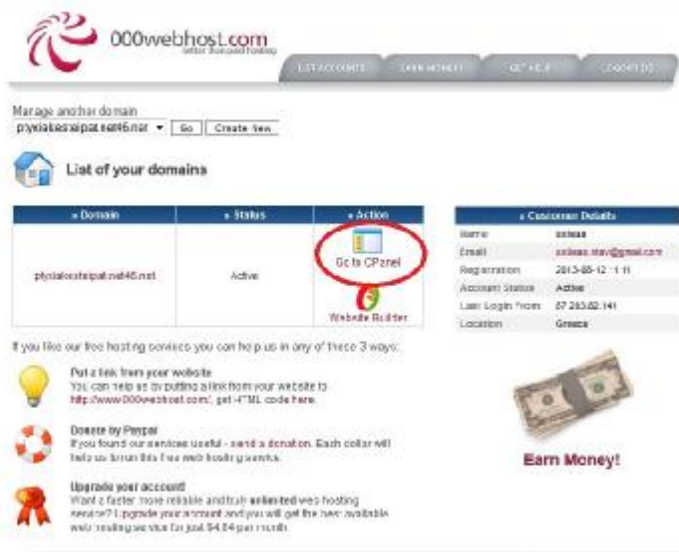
000webhost.com
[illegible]

LIST ACCOUNTS | EARN MONEY | GET HELP | LOGOUT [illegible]

Manage another domain
ptyxiakesnaipat.net46.net ▾ | Go | Create New

List of your domains

| » Domain | » Status | » Action |
|---|---|---|
| ptyxiakesnaipat.net46.net | Active | Go to CPanel / Website Builder |

| » Customer Details | |
|---|---|
| Name | snleas |
| Email | snleas.stav@gmail.com |
| Registration | 2013-05-12 11:11 |
| Account Status | Active |
| Last Login From | 87.203.62.141 |
| Location | Greece |

If you like our free hosting services you can help us in any of these 3 ways:

Put a link from your website
You can help us by putting a link from your website to http://www.000webhost.com/, get HTML code here.

Donate by Paypal
If you found our services useful - send a donation. Each dollar will help us to run this free web hosting service.

Upgrade your account!
Want a faster, more reliable and truly unlimited web hosting service? Upgrade your account and you will get the best available web hosting service for just $4.84 per month.

Earn Money!